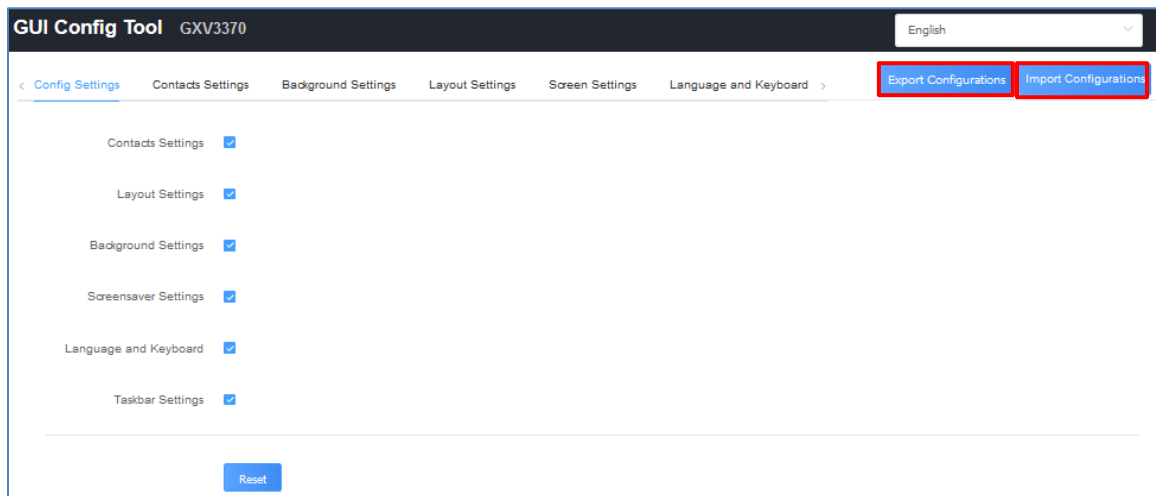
GUI Config Tool GXV3370

English

Config Settings Contacts Settings Background Settings Layout Settings Screen Settings Language and Keyboard

Export Configurations Import Configurations

Contacts Settings

Layout Settings

Background Settings

Screensaver Settings

Language and Keyboard

Taskbar Settings

Reset